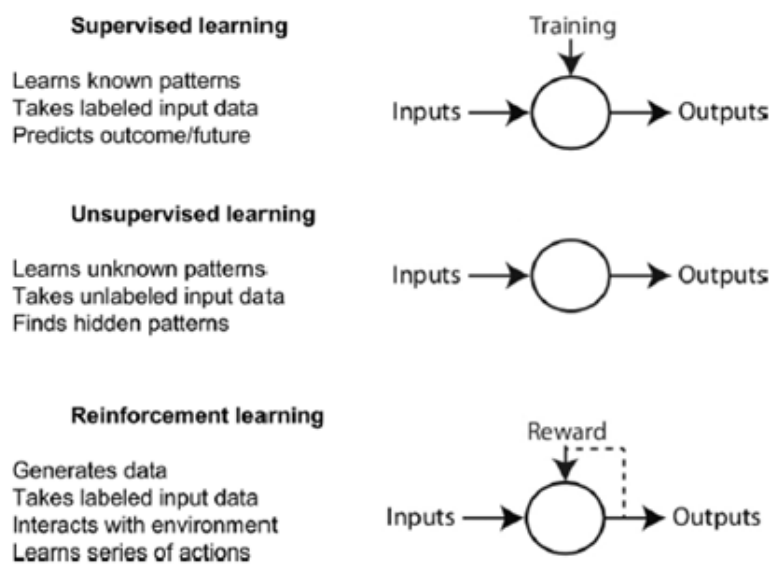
Supervised learning

Learns known patterns
Takes labeled input data
Predicts outcome/future

Training

Inputs

Outputs

Unsupervised learning

Learns unknown patterns
Takes unlabeled input data
Finds hidden patterns

Inputs

Outputs

Reinforcement learning

Generates data
Takes labeled input data
Interacts with environment
Learns series of actions

Reward

Inputs

Outputs